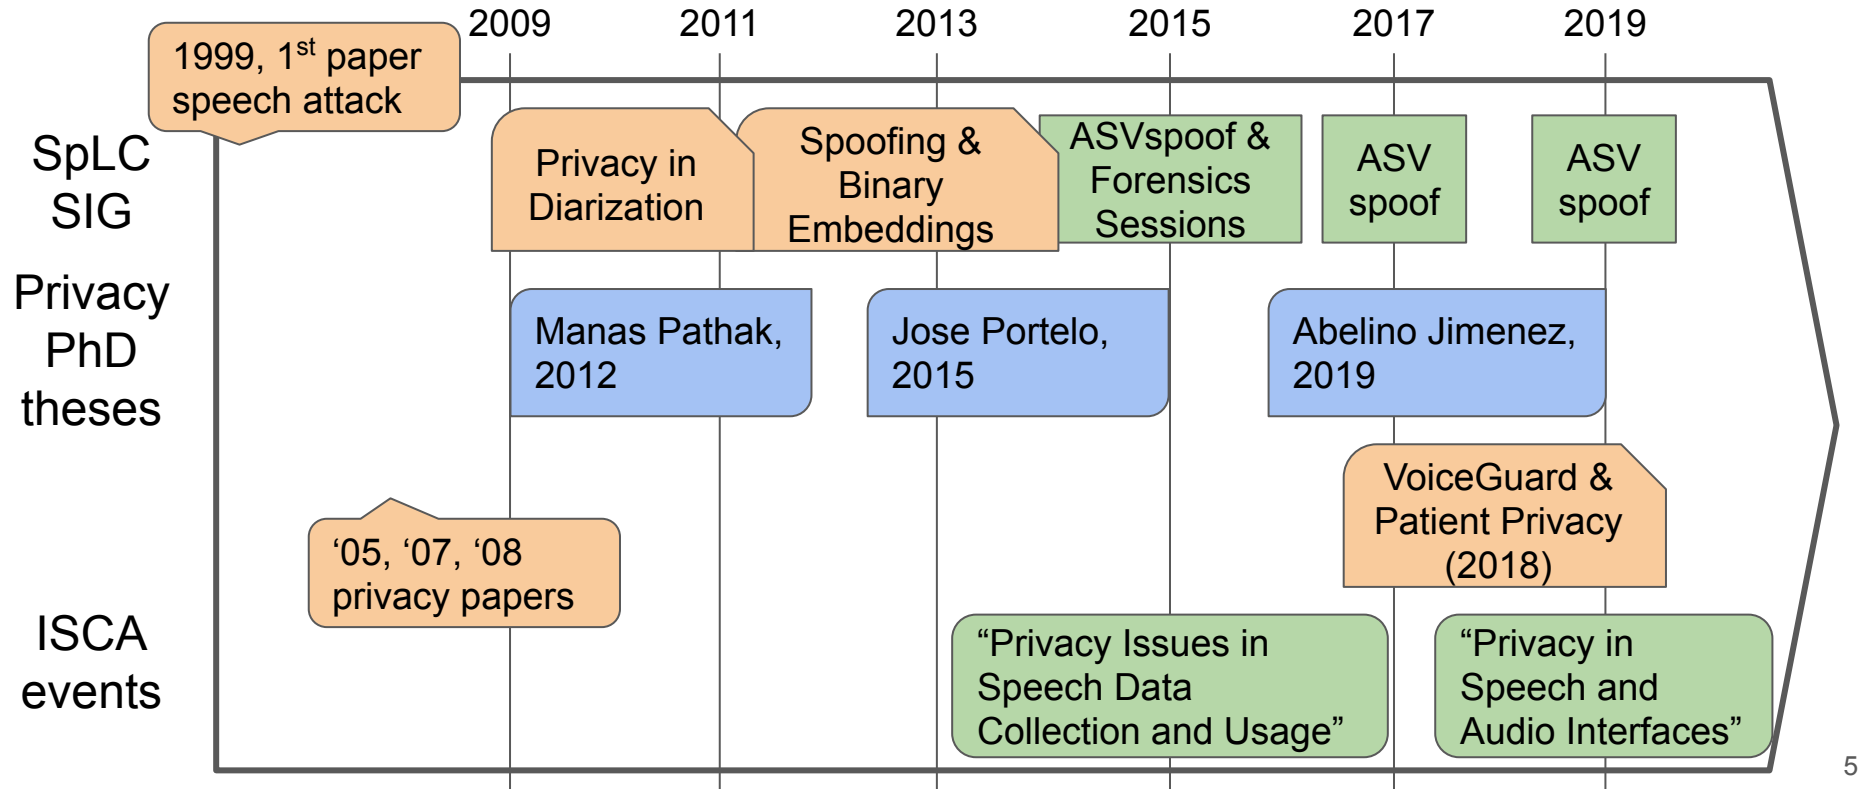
1999, 1$^{st}$ paper speech attack

2009 2011 2013 2015 2017 2019

SpLC SIG

Privacy in Diarization

Spoofing & Binary Embeddings

ASVspoof & Forensics Sessions

ASV spoof

ASV spoof

Privacy PhD theses

Manas Pathak, 2012

Jose Portelo, 2015

Abelino Jimenez, 2019

VoiceGuard & Patient Privacy (2018)

‘05, ‘07, ‘08 privacy papers

ISCA events

“Privacy Issues in Speech Data Collection and Usage”

“Privacy in Speech and Audio Interfaces”

5